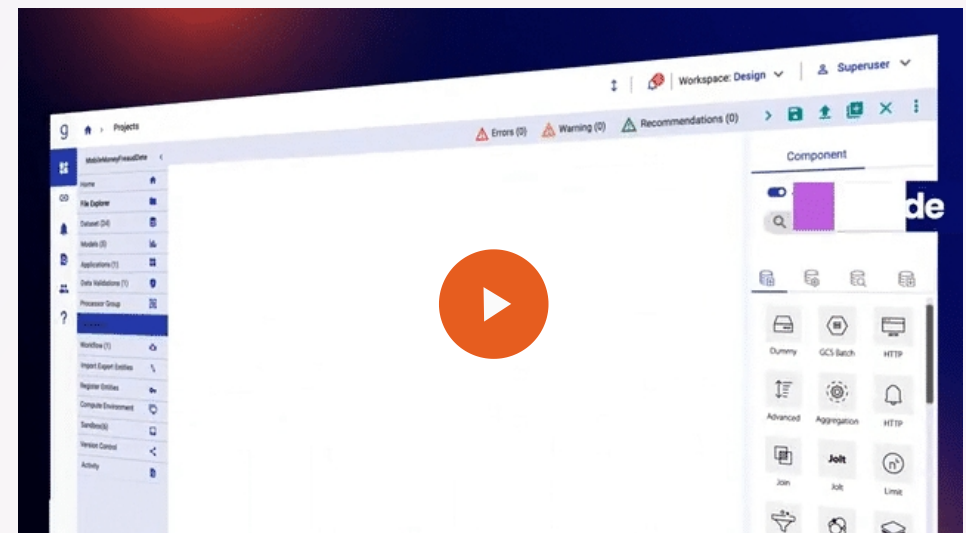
Workspace: Design

Superuser

g

Projects

Errors (0)

Warning (0)

Recommendations (0)

Component

de

MobileMoneyFraudData

Home

File Explorer

Dataset (34)

Models (0)

Applications (1)

Data Validations (1)

Processor Group

Workflow (1)

Import Export Entities

Register Entities

Compute Environment

Sandbox(s)

Version Control

Activity

?

Dummy

GCS Batch

HTTP

Advanced

Aggregation

HTTP

Join

Jolt

Jolt

Limit